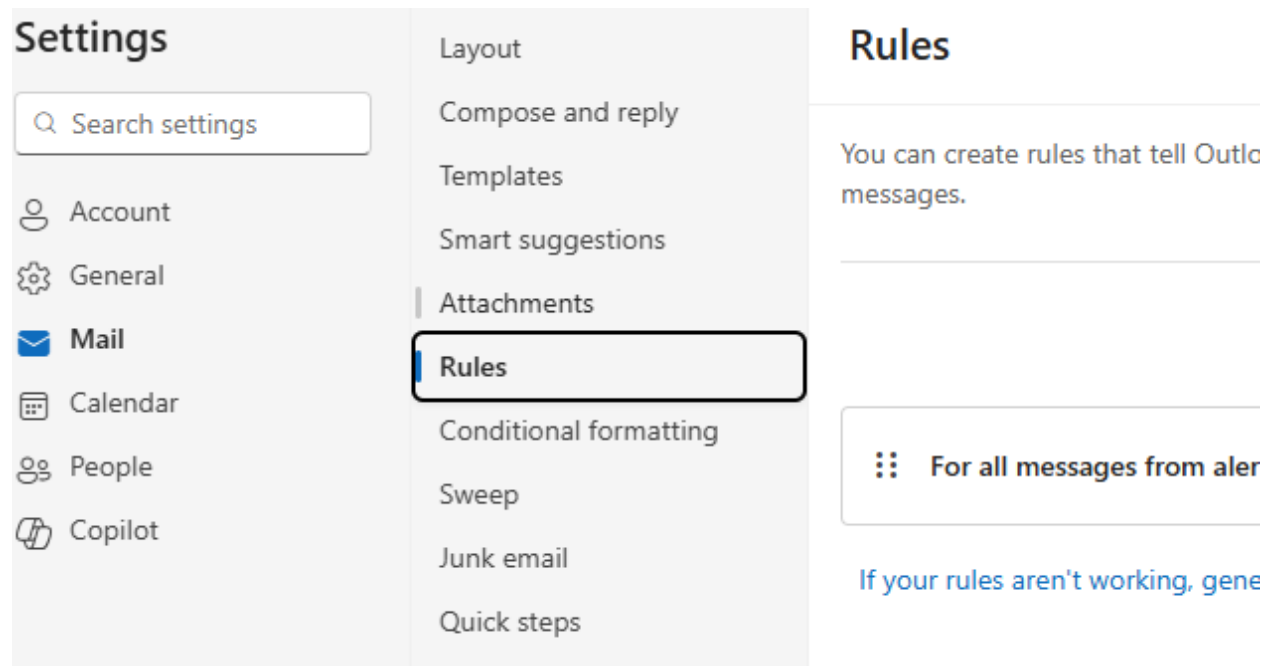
Settings

Search settings

Account
General
Mail
Calendar
People
Copilot

Layout
Compose and reply
Templates
Smart suggestions
Attachments
Rules
Conditional formatting
Sweep
Junk email
Quick steps

Rules

You can create rules that tell Outlo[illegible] messages.

For all messages from aler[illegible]

If your rules aren't working, gene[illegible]